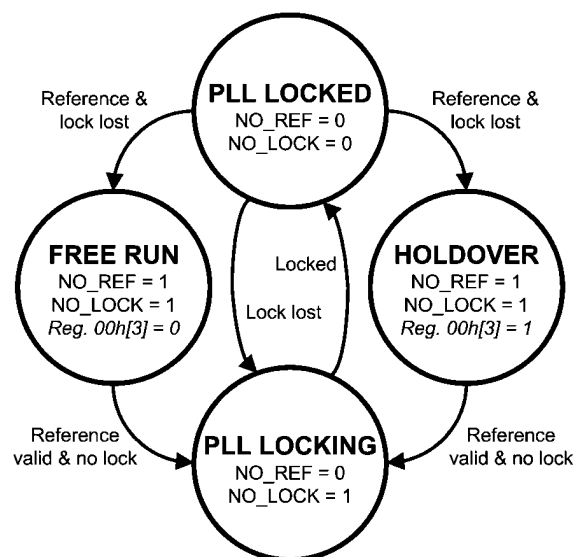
PLL LOCKED
NO_REF = 0
NO_LOCK = 0

Reference & lock lost

Reference & lock lost

FREE RUN
NO_REF = 1
NO_LOCK = 1
Reg. 00h[3] = 0

Locked

Lock lost

HOLDOVER
NO_REF = 1
NO_LOCK = 1
Reg. 00h[3] = 1

Reference valid & no lock

Reference valid & no lock

PLL LOCKING
NO_REF = 0
NO_LOCK = 1